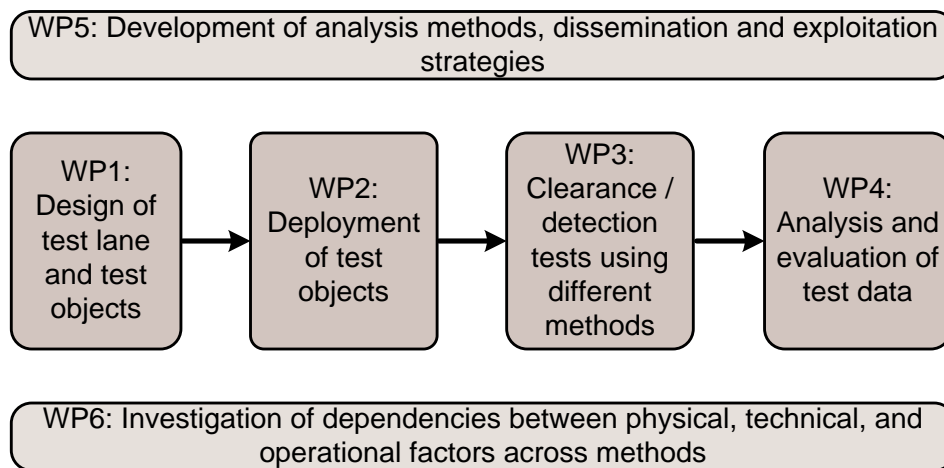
WP5: Development of analysis methods, dissemination and exploitation strategies

WP1: Design of test lane and test objects

WP2: Deployment of test objects

WP3: Clearance / detection tests using different methods

WP4: Analysis and evaluation of test data

WP6: Investigation of dependencies between physical, technical, and operational factors across methods